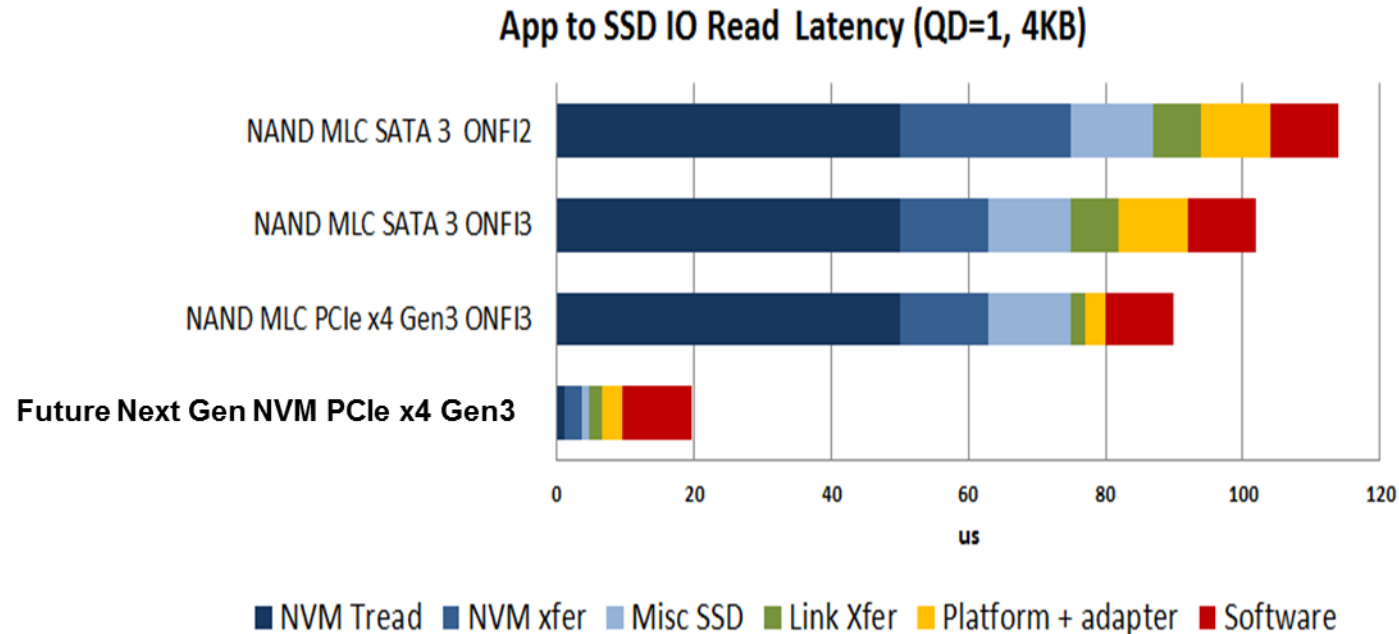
App to SSD IO Read Latency (QD=1, 4KB)

NAND MLC SATA 3 ONFI2

NAND MLC SATA 3 ONFI3

NAND MLC PCIe x4 Gen3 ONFI3

Future Next Gen NVM PCIe x4 Gen3

0 20 40 60 80 100 120

us

NVM Tread NVM xfer Misc SSD Link Xfer Platform + adapter Software